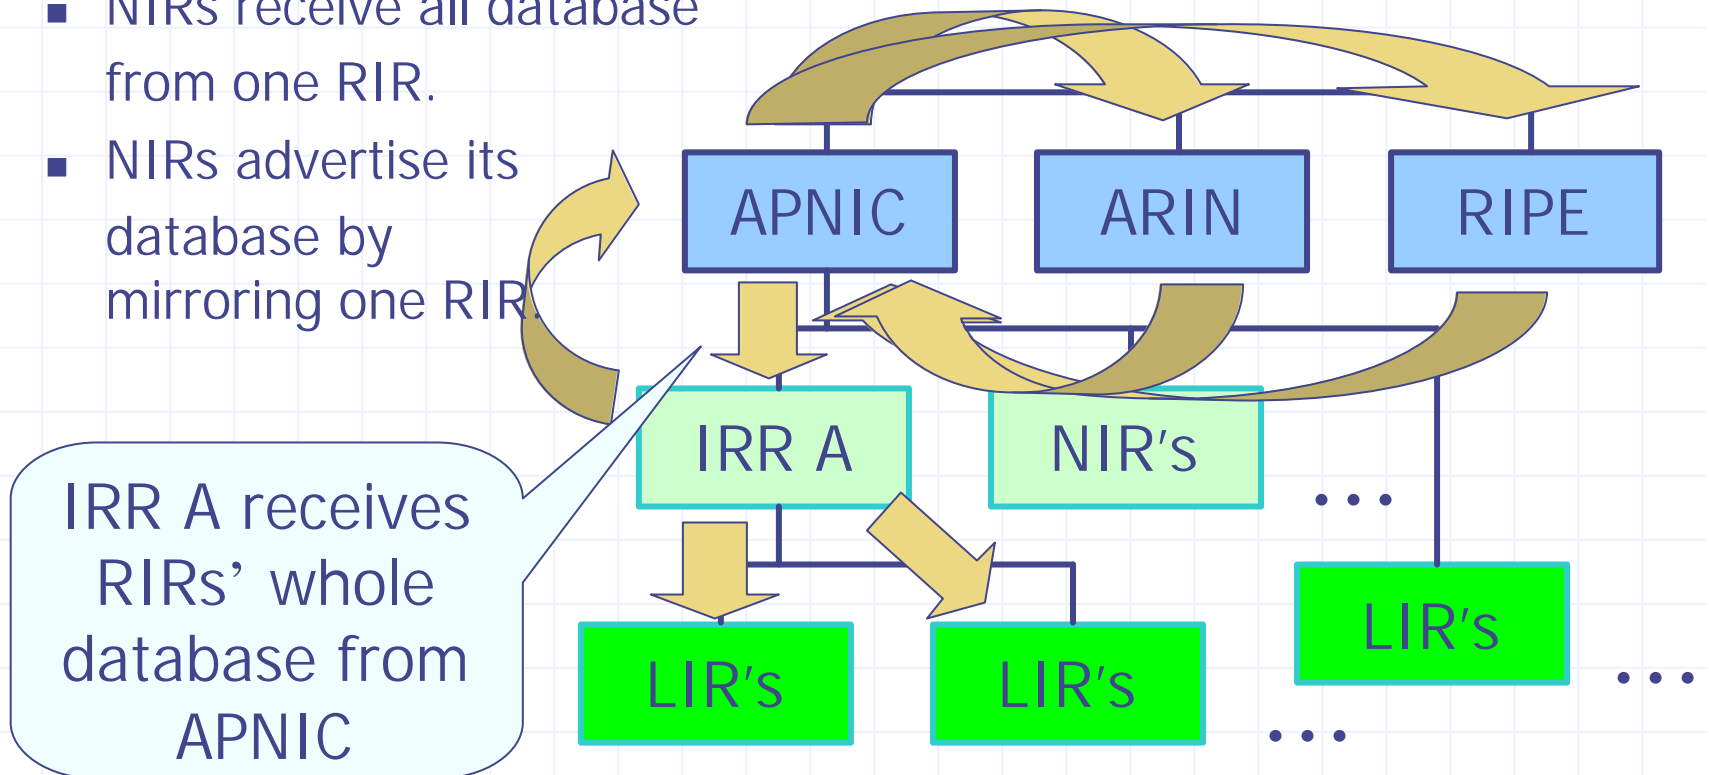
NIRs receive all database from one RIR.

NIRs advertise its database by mirroring one RIR.

APNIC

ARIN

RIPE

IRR A

NIR's

...

LIR's

LIR's

LIR's

...

...

IRR A receives RIRs' whole database from APNIC